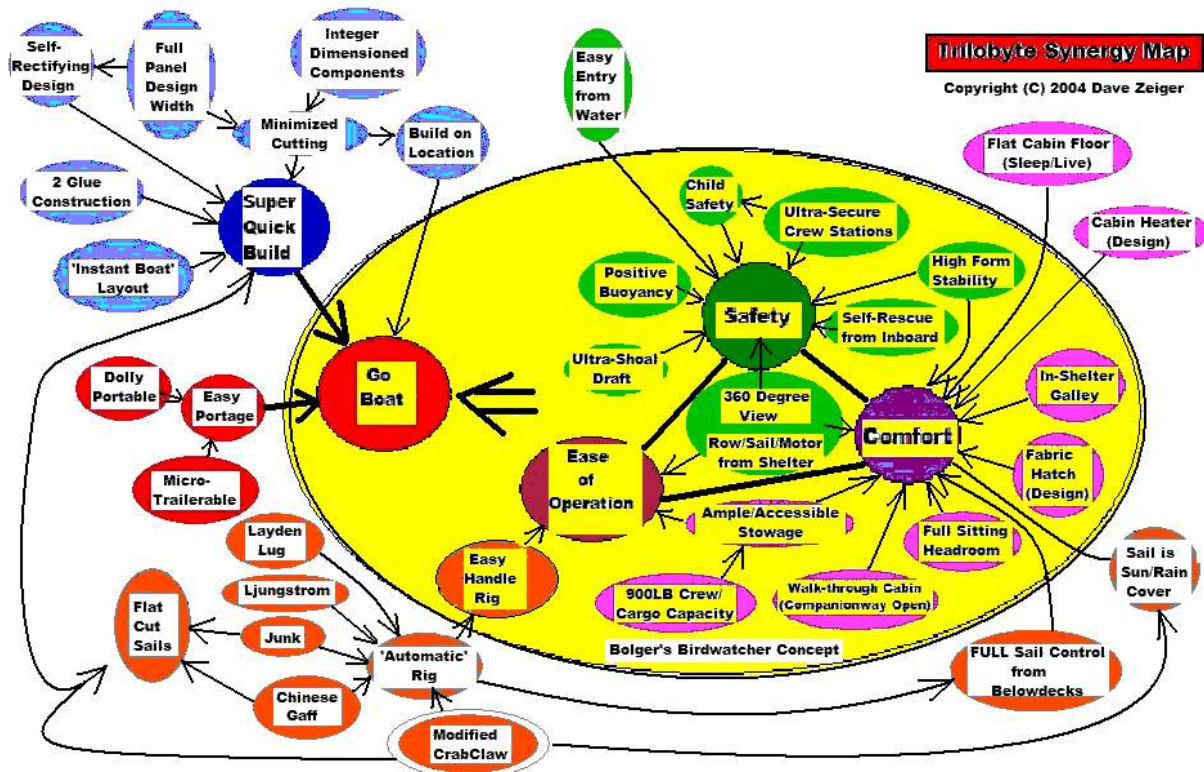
Trilobyte Synergy Map

Copyright (C) 2004 Dave Zeiger

Self-Rectifying Design

Full Panel Design Width

Integer Dimensioned Components

Minimized Cutting

Build on Location

2 Glue Construction

Super Quick Build

'Instant Boat' Layout

Easy Entry from Water

Child Safety

Ultra-Secure Crew Stations

Flat Cabin Floor (Sleep/Live)

Cabin Heater (Design)

Positive Buoyancy

Safety

High Form Stability

Self-Rescue from Inboard

Ultra-Shoal Draft

Dolly Portable

Easy Portage

Go Boat

360 Degree View

Row/Sail/Motor from Shelter

Comfort

In-Shelter Galley

Fabric Hatch (Design)

Micro-Trailerable

Ease of Operation

Ample/Accessible Stowage

Full Sitting Headroom

Layden Lug

Easy Handle Rig

Ljungstrom

Flat Cut Sails

Junk

900LB Crew/ Cargo Capacity

Walk-through Cabin (Companionway Open)

Sail is Sun/Rain Cover

'Automatic' Rig

Bolger's Birdwatcher Concept

FULL Sail Control from Belowdecks

Chinese Gaff

Modified CrabClaw